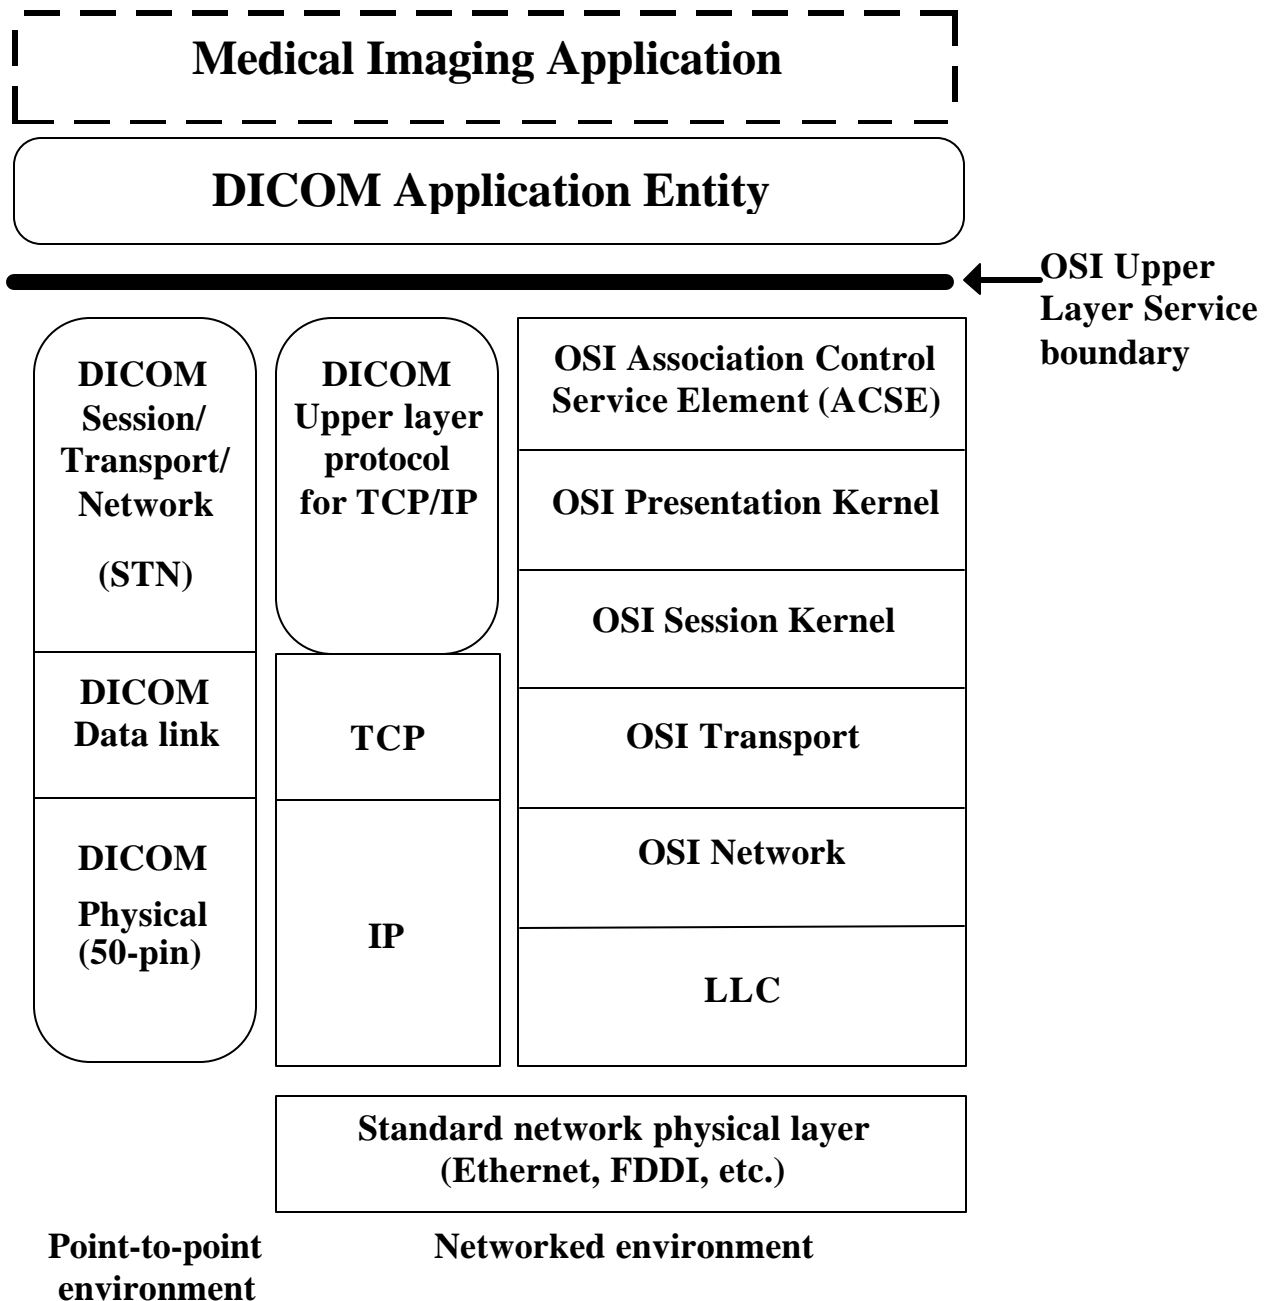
Medical Imaging Application

DICOM Application Entity

OSI Upper Layer Service boundary

DICOM Session/ Transport/ Network

(STN)

DICOM Data link

DICOM Physical (50-pin)

DICOM Upper layer protocol for TCP/IP

TCP

IP

OSI Association Control Service Element (ACSE)

OSI Presentation Kernel

OSI Session Kernel

OSI Transport

OSI Network

LLC

Standard network physical layer (Ethernet, FDDI, etc.)

Point-to-point environment

Networked environment